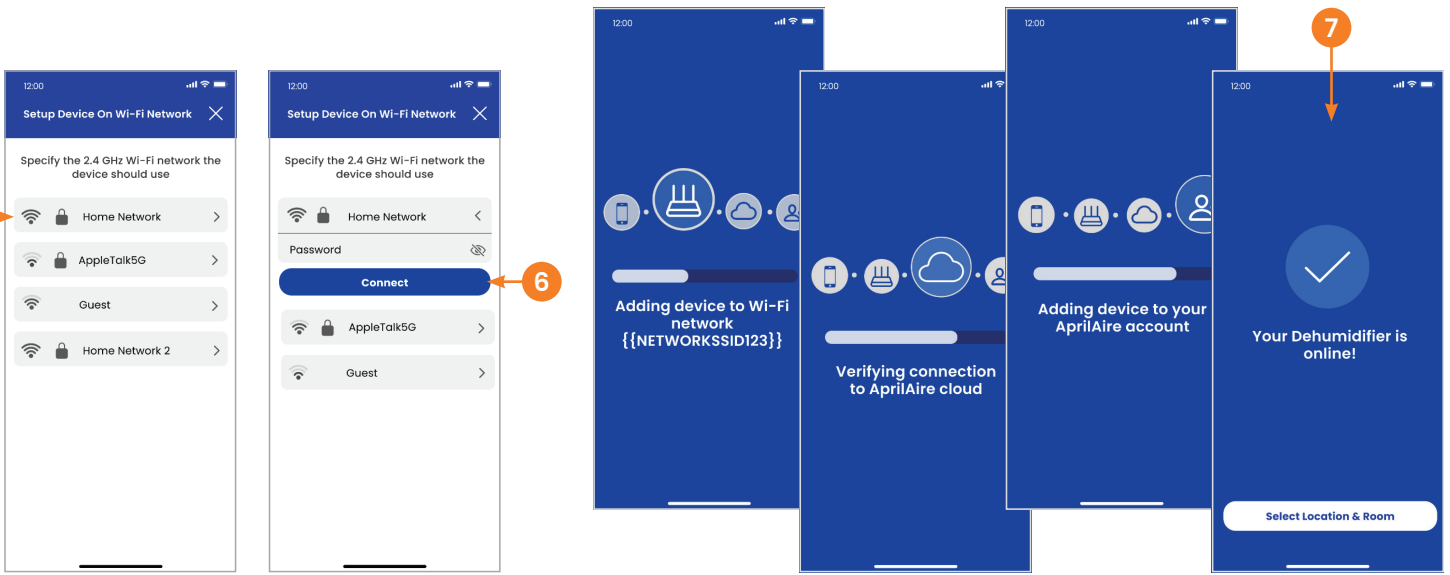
12:00

Setup Device On Wi-Fi Network

Specify the 2.4 GHz Wi-Fi network the device should use

Home Network

AppleTalk5G

Guest

Home Network 2

12:00

Setup Device On Wi-Fi Network

Specify the 2.4 GHz Wi-Fi network the device should use

Home Network

Password

Connect

6

AppleTalk5G

Guest

12:00

Adding device to Wi-Fi network {{NETWORKSSID123}}

12:00

Verifying connection to AprilAire cloud

12:00

Adding device to your AprilAire account

7

12:00

Your Dehumidifier is online!

Select Location & Room